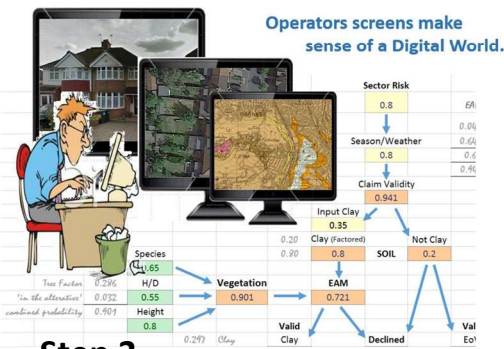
Operators screens make sense of a Digital World.

Sector Risk
0.8
Season/Weather
0.8
Claim Validity
0.941
Input Clay
0.35
0.20 Clay (Factored)
0.80 0.8
SOIL
Not Clay
0.2

EA
0.04
0.64
0.6
0.40

Species
0.65
Tree Factor 0.286 H/D
'in the alternative' 0.032 0.55
combined probability 0.901 Height
0.8
Vegetation
0.901
EAM
0.721
0.297 Clay
Valid Clay
Declined
Val
EoV

Step 2